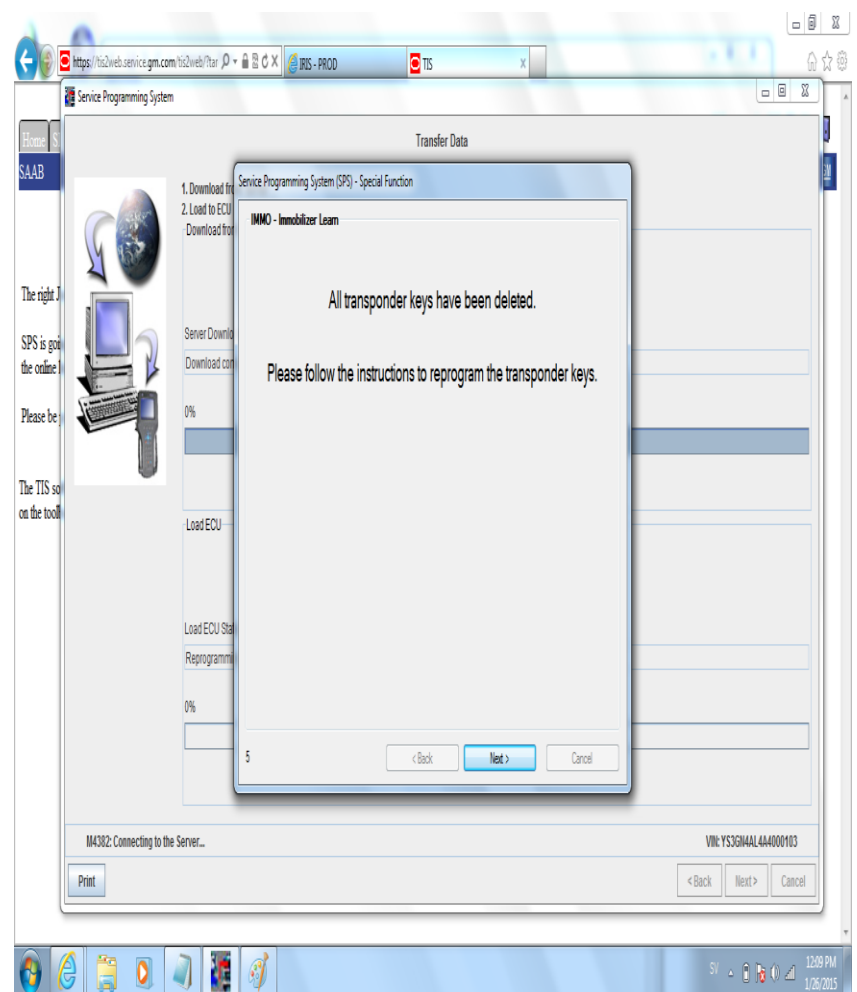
https://tis2web.service.gm.com/tis2web/?tar
IRIS - PROD
TIS

Service Programming System

Home
SAAB

Transfer Data

1. Download fr
2. Load to ECU
Download fro

Server Downlo
Download com

0%

Load ECU

Load ECU Sta
Reprogrammi

0%

The right J

SPS is goi
the online

Please be

The TIS so
on the tool

Service Programming System (SPS) - Special Function

IMMO - Immobilizer Learn

All transponder keys have been deleted.

Please follow the instructions to reprogram the transponder keys.

5

< Back
Next >
Cancel

M4382: Connecting to the Server...

VIN: YS3GN4AL4A4000103

Print

< Back
Next >
Cancel

SV
12:09 PM
1/26/2015